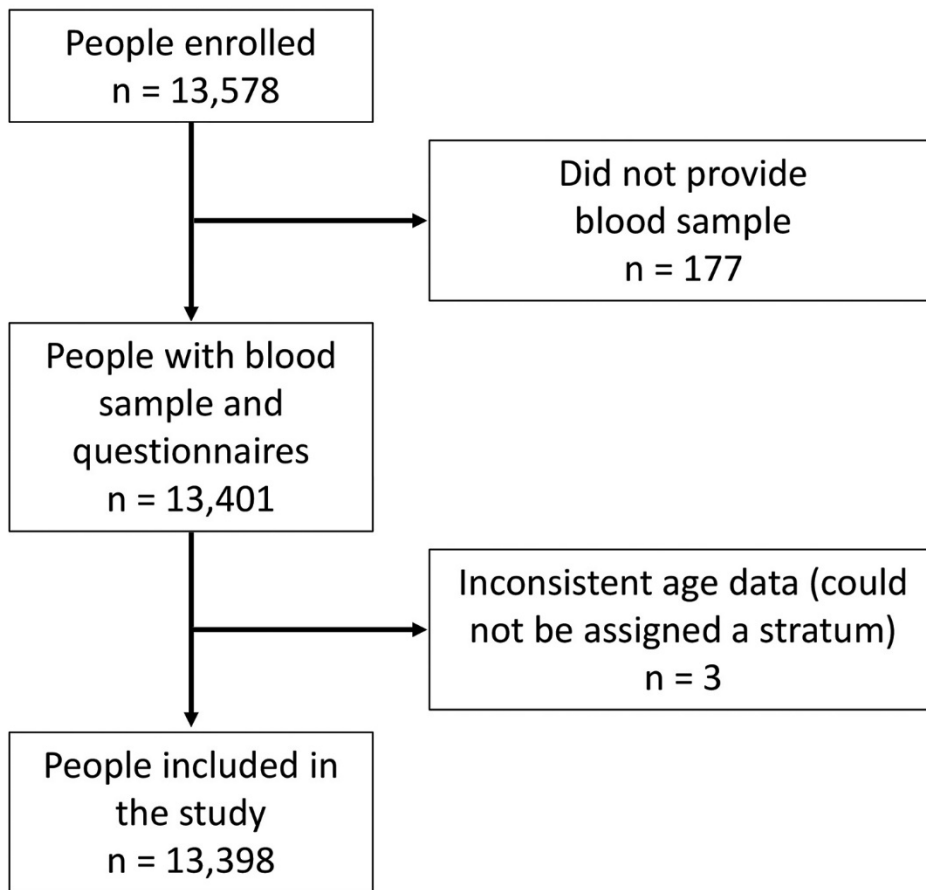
People enrolled
n = 13,578

Did not provide blood sample
n = 177

People with blood sample and questionnaires
n = 13,401

Inconsistent age data (could not be assigned a stratum)
n = 3

People included in the study
n = 13,398